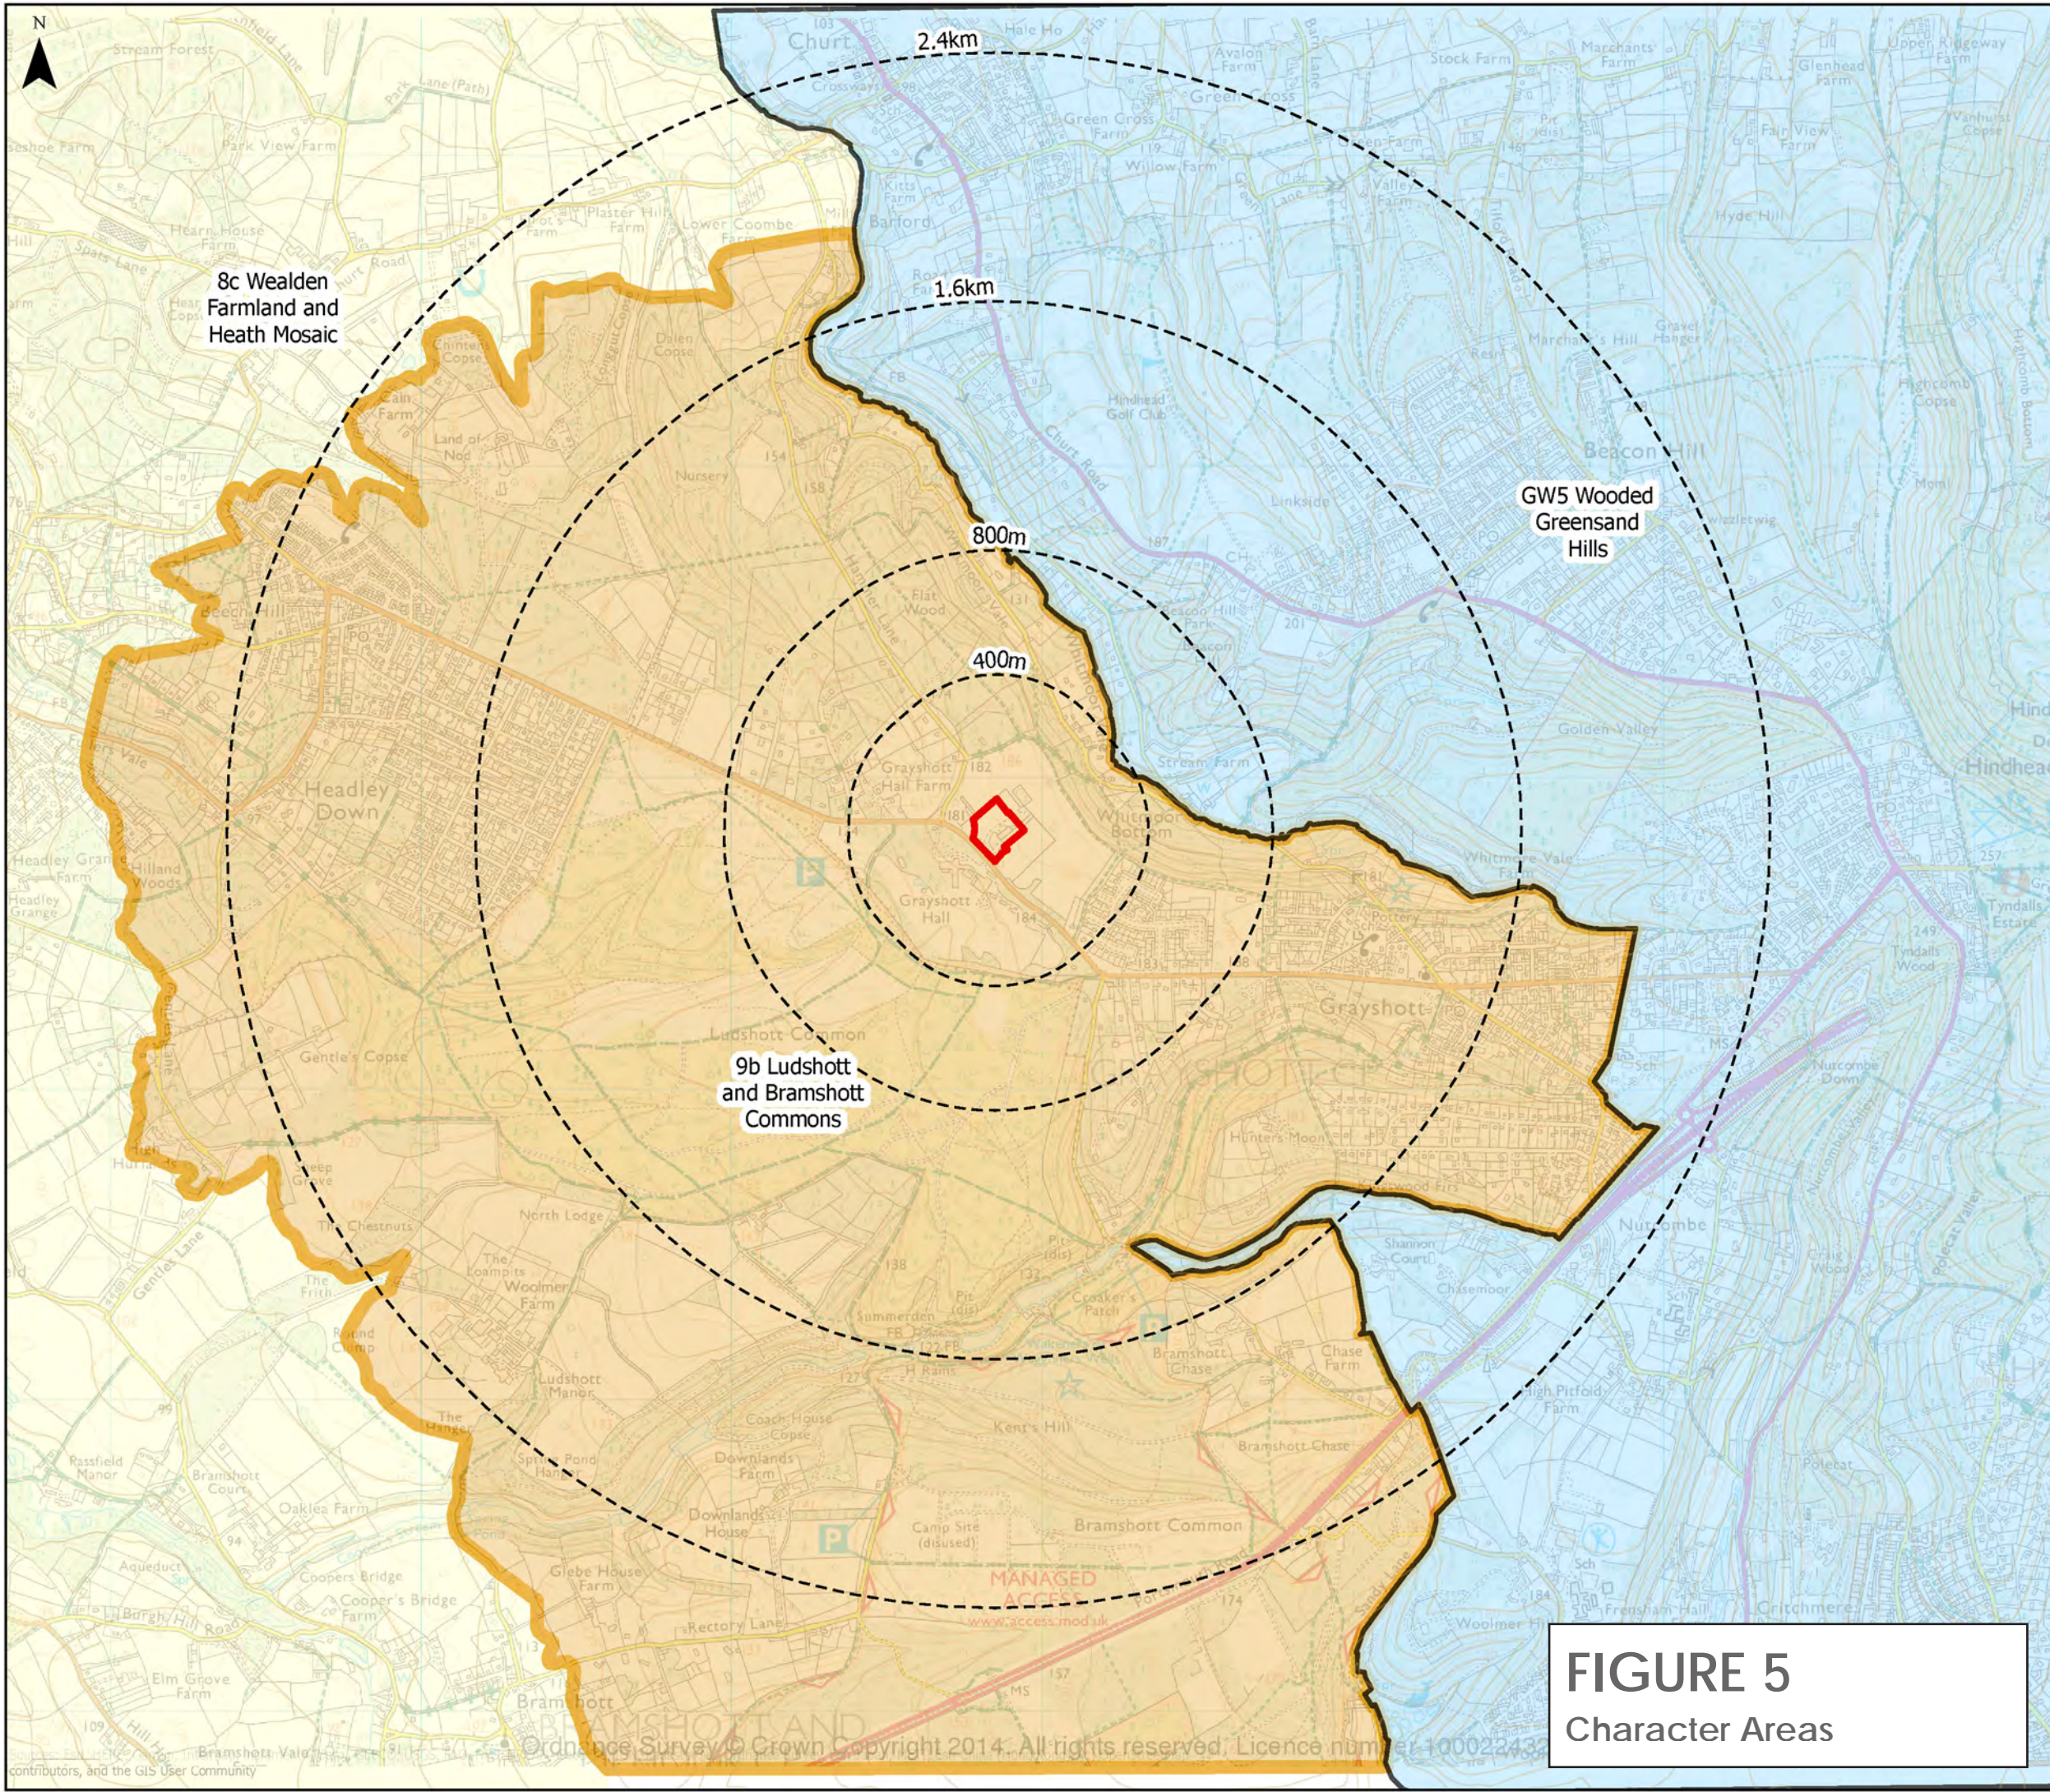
N

2.4km

1.6km

800m

400m

8c Wealden Farmland and Heath Mosaic

GW5 Wooded Greensand Hills

9b Ludshott and Bramshott Commons

Churt
Barford
Headley Down
Grayshott
Grayshott Hall Farm
Grayshott Hall
Ludshott Common
Beacon Hill
Hindhead
Bramshott Common
Nutcombe
Golden Valley
MANAGED ACCESS

Ordnance Survey © Crown Copyright 2014. All rights reserved. Licence number 100022432

contributors, and the GIS User Community

FIGURE 5
Character Areas